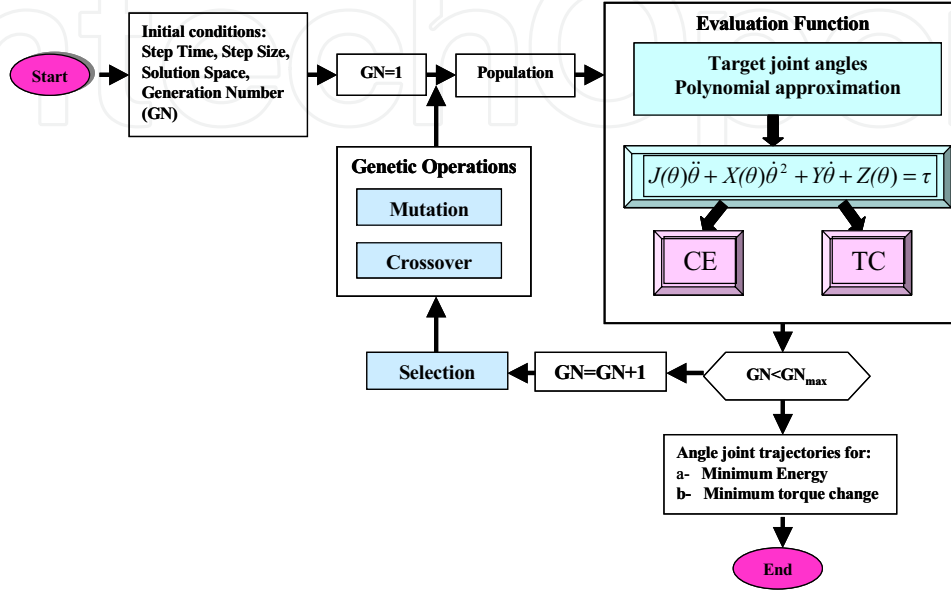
Start

Initial conditions: Step Time, Step Size, Solution Space, Generation Number (GN)

GN=1

Population

Evaluation Function

Target joint angles Polynomial approximation

$J(\theta)\ddot{\theta} + X(\theta)\dot{\theta}^2 + Y\dot{\theta} + Z(\theta) = \tau$

CE

TC

Genetic Operations

Mutation

Crossover

Selection

GN=GN+1

$GN<GN_{max}$

Angle joint trajectories for:
a- Minimum Energy
b- Minimum torque change

End